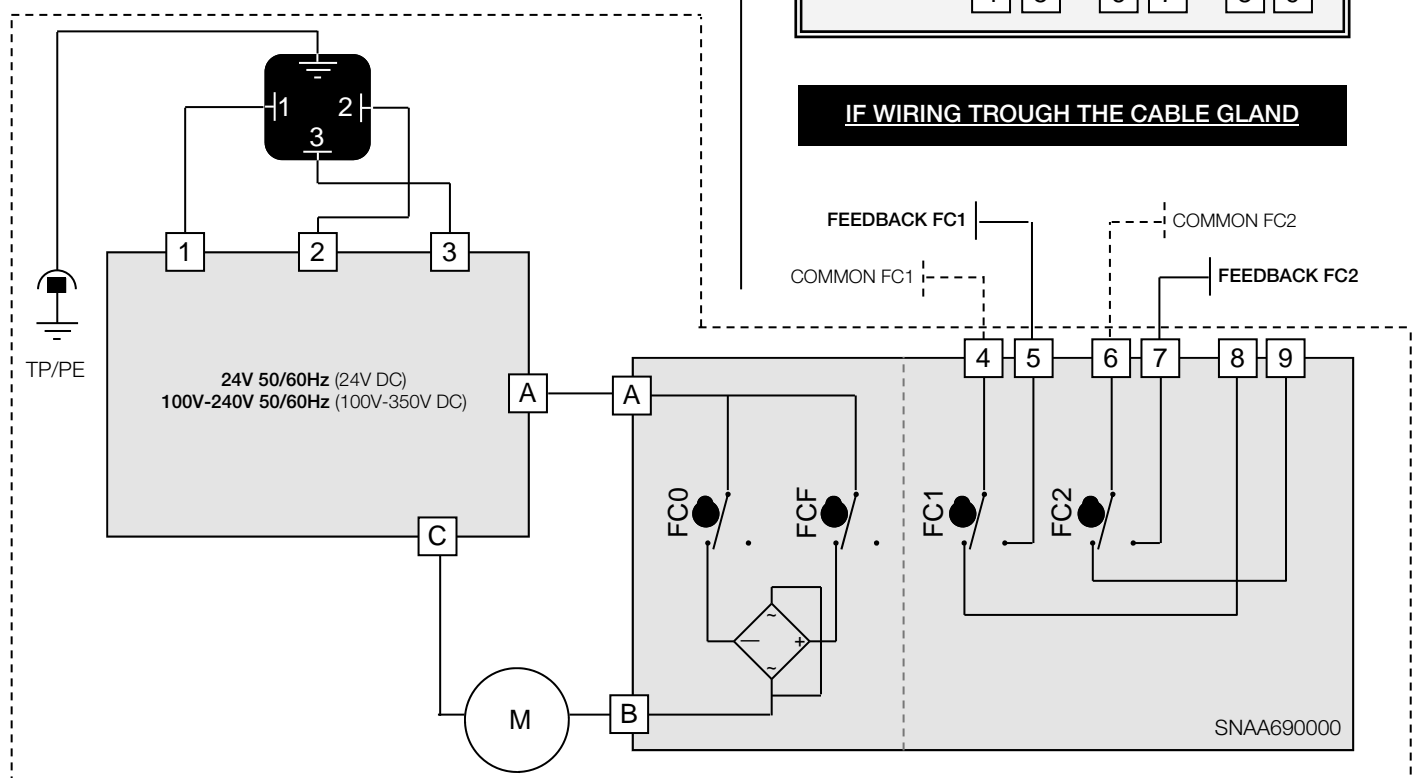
4 5 6 7 8 9

IF WIRING TROUGH THE CABLE GLAND

1 2 3

1 2 3

TP/PE

24V 50/60Hz (24V DC)
100V-240V 50/60Hz (100V-350V DC)

A A

C

M B

FC0 FCF FC1 FC2

~ — + ~

FEEDBACK FC1
COMMON FC2
COMMON FC1
FEEDBACK FC2

4 5 6 7 8 9

SNAA690000